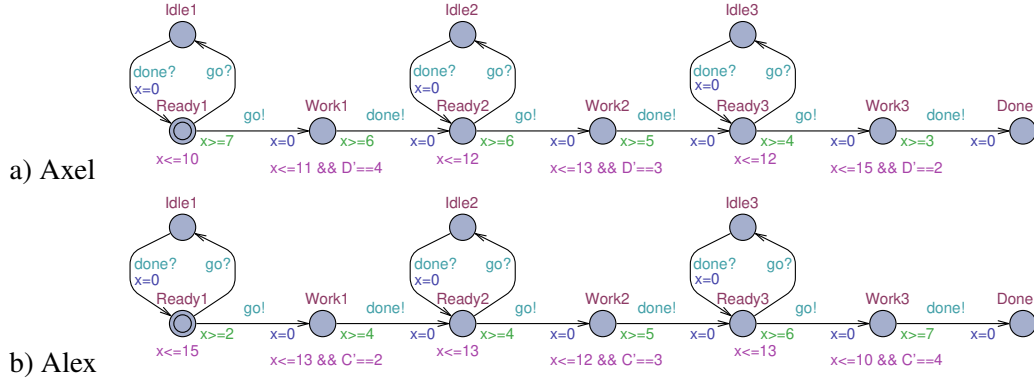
Idle1
done?
go?
x=0
Ready1
go!
x>=7
x<=10
Work1
x=0
done!
x>=6
x<=11 && D'==4
Idle2
done?
go?
x=0
Ready2
x=0
go!
x>=6
x<=12
Work2
x=0
done!
x>=5
x<=13 && D'==3
Idle3
done?
go?
x=0
Ready3
x=0
go!
x>=4
x<=12
Work3
x=0
done!
x>=3
x<=15 && D'==2
Done
x=0

a) Axel

Idle1
done?
go?
x=0
Ready1
go!
x>=2
x<=15
Work1
x=0
done!
x>=4
x<=13 && C'==2
Idle2
done?
go?
x=0
Ready2
x=0
go!
x>=4
x<=13
Work2
x=0
done!
x>=5
x<=12 && C'==3
Idle3
done?
go?
x=0
Ready3
x=0
go!
x>=6
x<=13
Work3
x=0
done!
x>=7
x<=10 && C'==4
Done
x=0

b) Alex